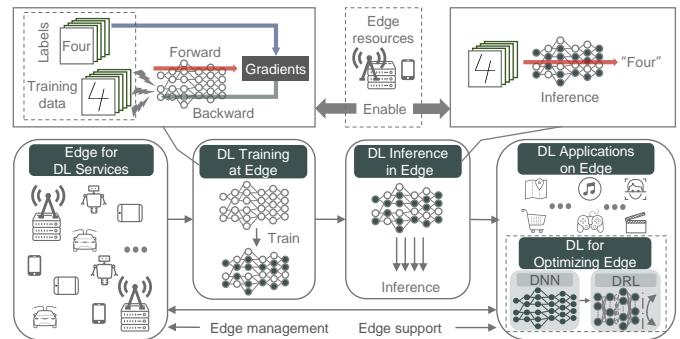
Labels
Four
Training data
Forward
Gradients
Backward
Edge resources
Enable
"Four"
Inference
Edge for DL Services
DL Training at Edge
Train
DL Inference in Edge
Inference
DL Applications on Edge
DL for Optimizing Edge
DNN
DRL
Edge management
Edge support